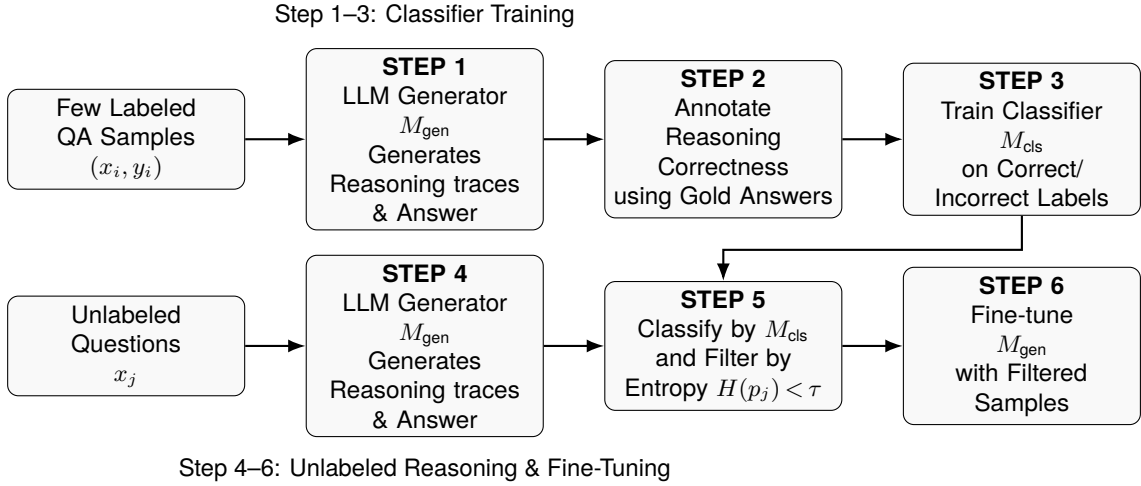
Step 1–3: Classifier Training

Few Labeled QA Samples $(x_i, y_i)$

STEP 1
LLM Generator $M_{\text{gen}}$ Generates Reasoning traces & Answer

STEP 2
Annotate Reasoning Correctness using Gold Answers

STEP 3
Train Classifier $M_{\text{cls}}$ on Correct/ Incorrect Labels

Unlabeled Questions $x_j$

STEP 4
LLM Generator $M_{\text{gen}}$ Generates Reasoning traces & Answer

STEP 5
Classify by $M_{\text{cls}}$ and Filter by Entropy $H(p_j) < \tau$

STEP 6
Fine-tune $M_{\text{gen}}$ with Filtered Samples

Step 4–6: Unlabeled Reasoning & Fine-Tuning